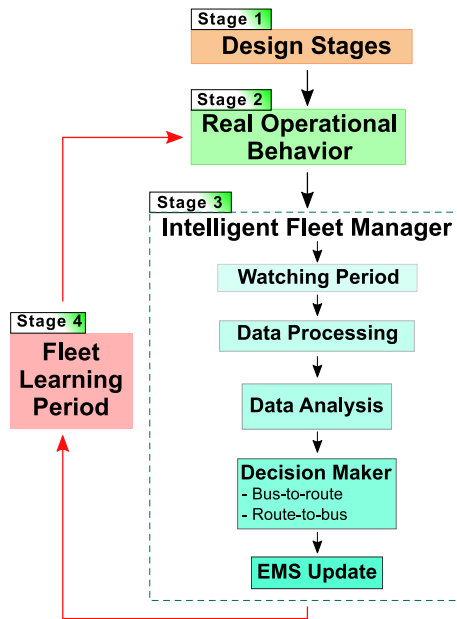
Stage 1
Design Stages

Stage 2
Real Operational Behavior

Stage 3
Intelligent Fleet Manager

Watching Period

Data Processing

Data Analysis

Decision Maker
- Bus-to-route
- Route-to-bus

EMS Update

Stage 4
Fleet Learning Period